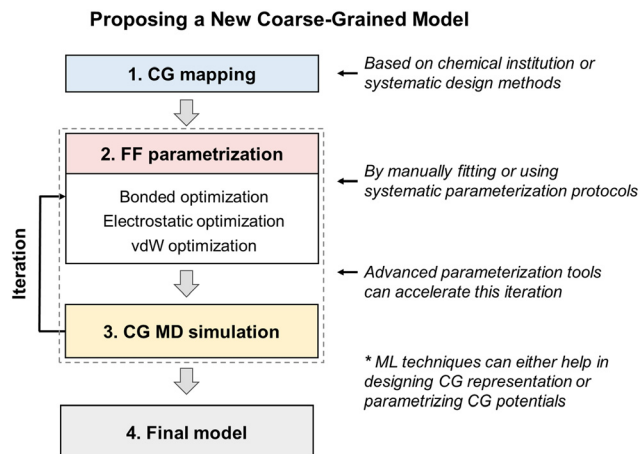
Proposing a New Coarse-Grained Model

1. CG mapping

Based on chemical institution or systematic design methods

2. FF parametrization

Bonded optimization
Electrostatic optimization
vdW optimization

By manually fitting or using systematic parameterization protocols

Iteration

Advanced parameterization tools can accelerate this iteration

3. CG MD simulation

* ML techniques can either help in designing CG representation or parametrizing CG potentials

4. Final model